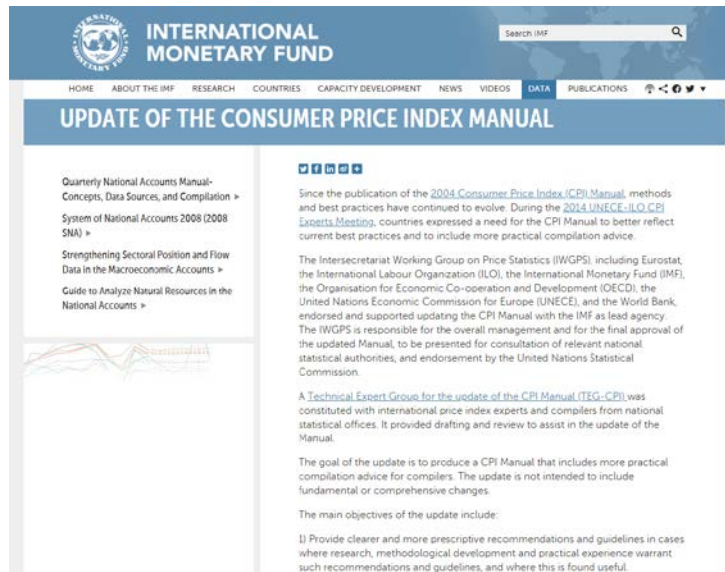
INTERNATIONAL MONETARY FUND

Search IMF

HOME ABOUT THE IMF RESEARCH COUNTRIES CAPACITY DEVELOPMENT NEWS VIDEOS DATA PUBLICATIONS

UPDATE OF THE CONSUMER PRICE INDEX MANUAL

Quarterly National Accounts Manual-Concepts, Data Sources, and Compilation »

System of National Accounts 2008 (2008 SNA) »

Strengthening Sectoral Position and Flow Data in the Macroeconomic Accounts »

Guide to Analyze Natural Resources in the National Accounts »

Since the publication of the 2004 Consumer Price Index (CPI) Manual, methods and best practices have continued to evolve. During the 2014 UNECE-ILO CPI Experts Meeting, countries expressed a need for the CPI Manual to better reflect current best practices and to include more practical compilation advice.

The Intersecretariat Working Group on Price Statistics (IWGPS), including Eurostat, the International Labour Organization (ILO), the International Monetary Fund (IMF), the Organisation for Economic Co-operation and Development (OECD), the United Nations Economic Commission for Europe (UNECE), and the World Bank, endorsed and supported updating the CPI Manual with the IMF as lead agency. The IWGPS is responsible for the overall management and for the final approval of the updated Manual, to be presented for consultation of relevant national statistical authorities, and endorsement by the United Nations Statistical Commission.

A Technical Expert Group for the update of the CPI Manual (TEG-CPI) was constituted with international price index experts and compilers from national statistical offices. It provided drafting and review to assist in the update of the Manual.

The goal of the update is to produce a CPI Manual that includes more practical compilation advice for compilers. The update is not intended to include fundamental or comprehensive changes.

The main objectives of the update include:

1) Provide clearer and more prescriptive recommendations and guidelines in cases where research, methodological development and practical experience warrant such recommendations and guidelines, and where this is found useful.